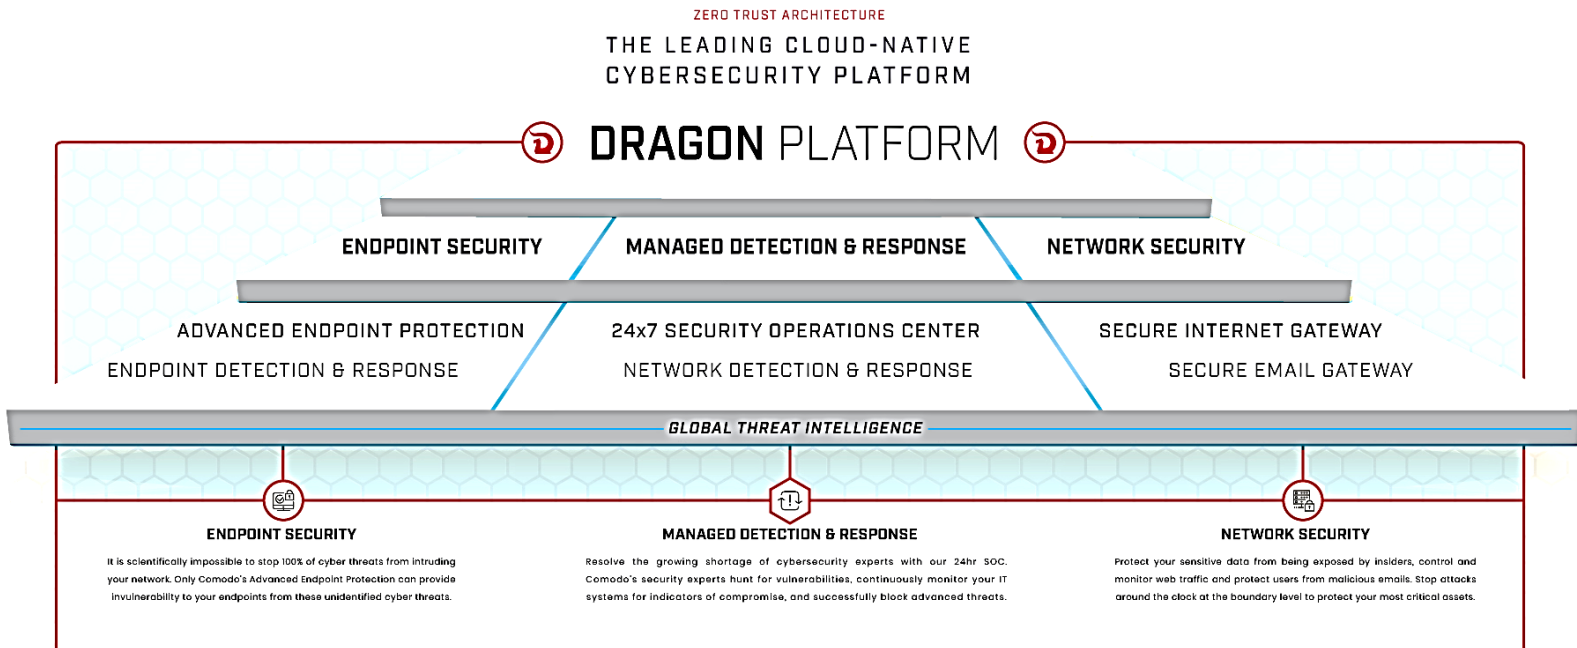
ZERO TRUST ARCHITECTURE

THE LEADING CLOUD-NATIVE CYBERSECURITY PLATFORM

DRAGON PLATFORM

ENDPOINT SECURITY

MANAGED DETECTION & RESPONSE

NETWORK SECURITY

ADVANCED ENDPOINT PROTECTION

ENDPOINT DETECTION & RESPONSE

24x7 SECURITY OPERATIONS CENTER

NETWORK DETECTION & RESPONSE

SECURE INTERNET GATEWAY

SECURE EMAIL GATEWAY

GLOBAL THREAT INTELLIGENCE

ENDPOINT SECURITY

It is scientifically impossible to stop 100% of cyber threats from intruding your network. Only Comodo's Advanced Endpoint Protection can provide invulnerability to your endpoints from these unidentified cyber threats.

MANAGED DETECTION & RESPONSE

Resolve the growing shortage of cybersecurity experts with our 24hr SOC. Comodo's security experts hunt for vulnerabilities, continuously monitor your IT systems for indicators of compromise, and successfully block advanced threats.

NETWORK SECURITY

Protect your sensitive data from being exposed by insiders, control and monitor web traffic and protect users from malicious emails. Stop attacks around the clock at the boundary level to protect your most critical assets.